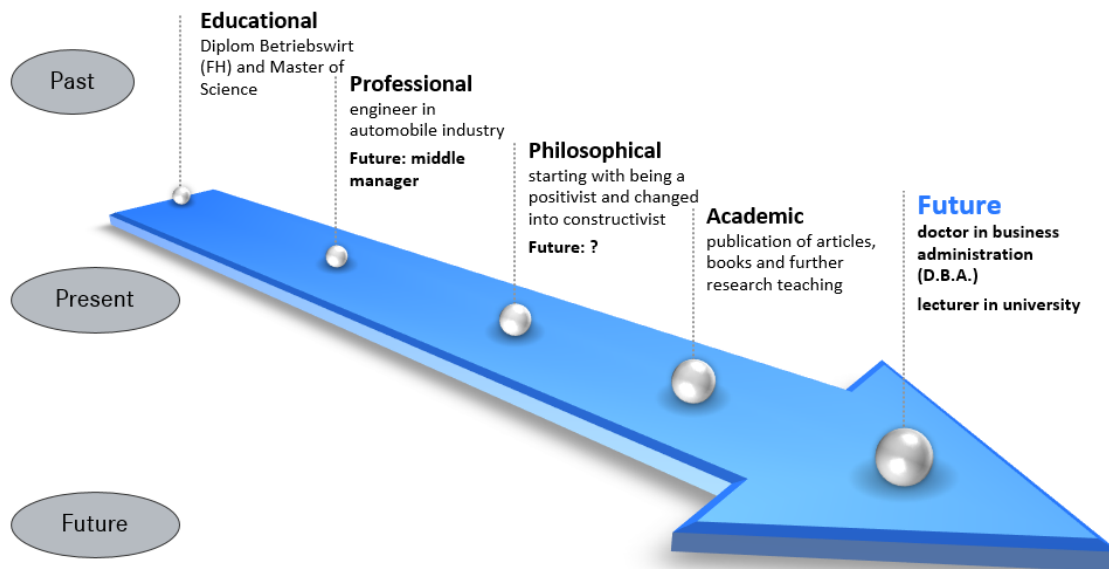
Past

Present

Future

Educational
Diplom Betriebswirt (FH) and Master of Science

Professional
engineer in automobile industry
Future: middle manager

Philosophical
starting with being a positivist and changed into constructivist
Future: ?

Academic
publication of articles, books and further research teaching

Future
doctor in business administration (D.B.A.)
lecturer in university